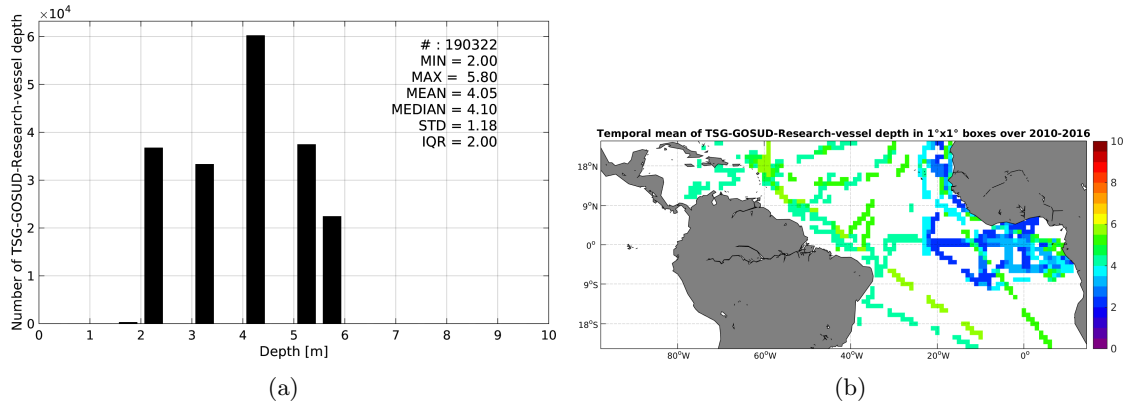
$\times10^4$

Number of TSG-GOSUD-Research-vessel depth

6
5
4
3
2
1
0

# : 190322
MIN = 2.00
MAX = 5.80
MEAN = 4.05
MEDIAN = 4.10
STD = 1.18
IQR = 2.00

0 1 2 3 4 5 6 7 8 9 10

Depth [m]

(a)

Temporal mean of TSG-GOSUD-Research-vessel depth in 1°x1° boxes over 2010-2016

18°N
9°N
0°
9°S
18°S

80°W 60°W 40°W 20°W 0°

10
8
6
4
2
0

(b)